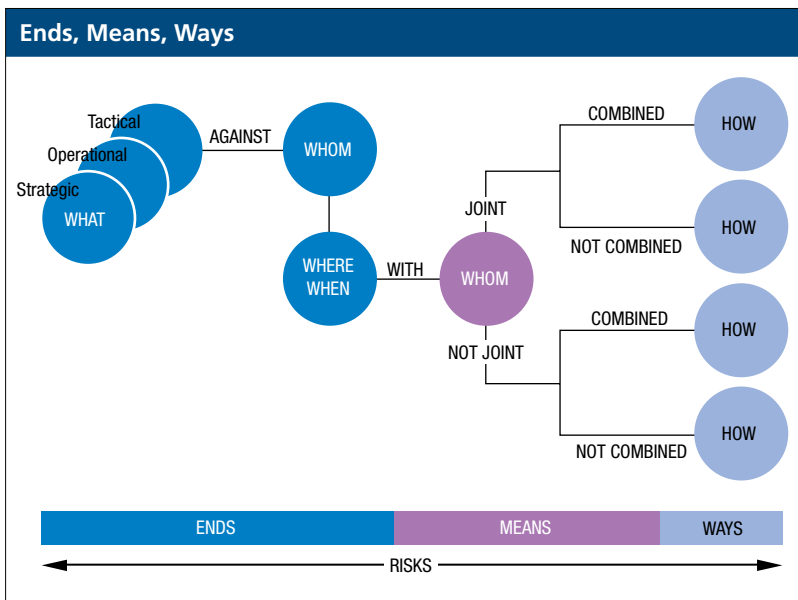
Ends, Means, Ways

Tactical
Operational
Strategic
WHAT

AGAINST

WHOM

WHERE WHEN

WITH

WHOM

JOINT

NOT JOINT

COMBINED

HOW

NOT COMBINED

HOW

COMBINED

HOW

NOT COMBINED

HOW

ENDS

MEANS

WAYS

RISKS